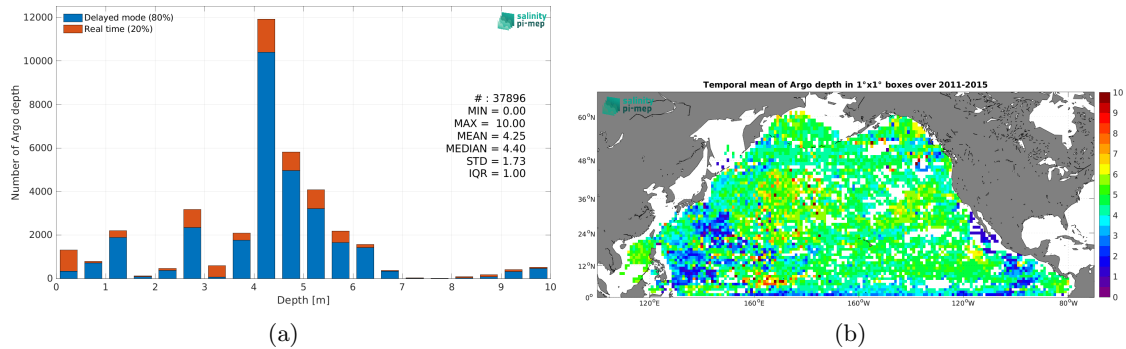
Delayed mode (80%)
Real time (20%)

salinity pi-mep

Number of Argo depth

12000
10000
8000
6000
4000
2000
0

# : 37896
MIN = 0.00
MAX = 10.00
MEAN = 4.25
MEDIAN = 4.40
STD = 1.73
IQR = 1.00

0 1 2 3 4 5 6 7 8 9 10
Depth [m]

(a)

Temporal mean of Argo depth in 1°x1° boxes over 2011-2015

salinity pi-mep

60°N
48°N
36°N
24°N
12°N
0°

120°E 160°E 160°W 120°W 80°W

10
9
8
7
6
5
4
3
2
1
0

(b)